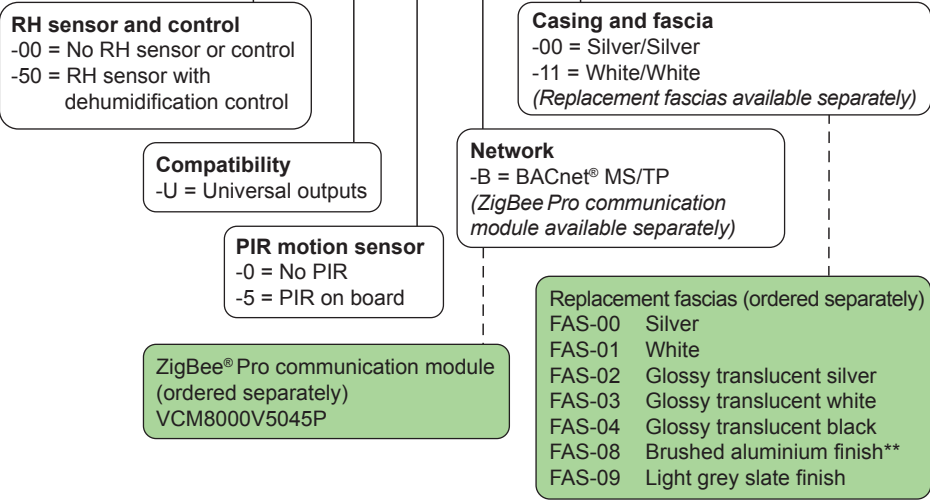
**RH sensor and control**
-00 = No RH sensor or control
-50 = RH sensor with dehumidification control

**Casing and fascia**
-00 = Silver/Silver
-11 = White/White
*(Replacement fascias available separately)*

**Compatibility**
-U = Universal outputs

**Network**
-B = BACnet® MS/TP
*(ZigBee Pro communication module available separately)*

**PIR motion sensor**
-0 = No PIR
-5 = PIR on board

ZigBee® Pro communication module (ordered separately)
VCM8000V5045P

Replacement fascias (ordered separately)
FAS-00 Silver
FAS-01 White
FAS-02 Glossy translucent silver
FAS-03 Glossy translucent white
FAS-04 Glossy translucent black
FAS-08 Brushed aluminium finish**
FAS-09 Light grey slate finish